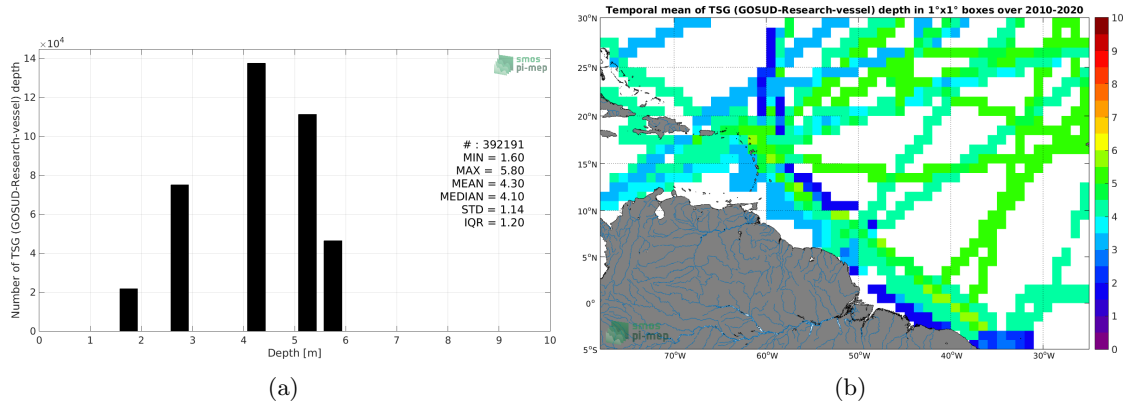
$\times10^4$

14

12

10

8

6

4

2

0

Number of TSG (GOSUD-Research-vessel) depth

0 1 2 3 4 5 6 7 8 9 10

Depth [m]

smos pi-mep

# : 392191
MIN = 1.60
MAX = 5.80
MEAN = 4.30
MEDIAN = 4.10
STD = 1.14
IQR = 1.20

(a)

Temporal mean of TSG (GOSUD-Research-vessel) depth in 1°x1° boxes over 2010-2020

30°N
25°N
20°N
15°N
10°N
5°N
0°
5°S

70°W 60°W 50°W 40°W 30°W

smos pi-mep

10
9
8
7
6
5
4
3
2
1
0

(b)